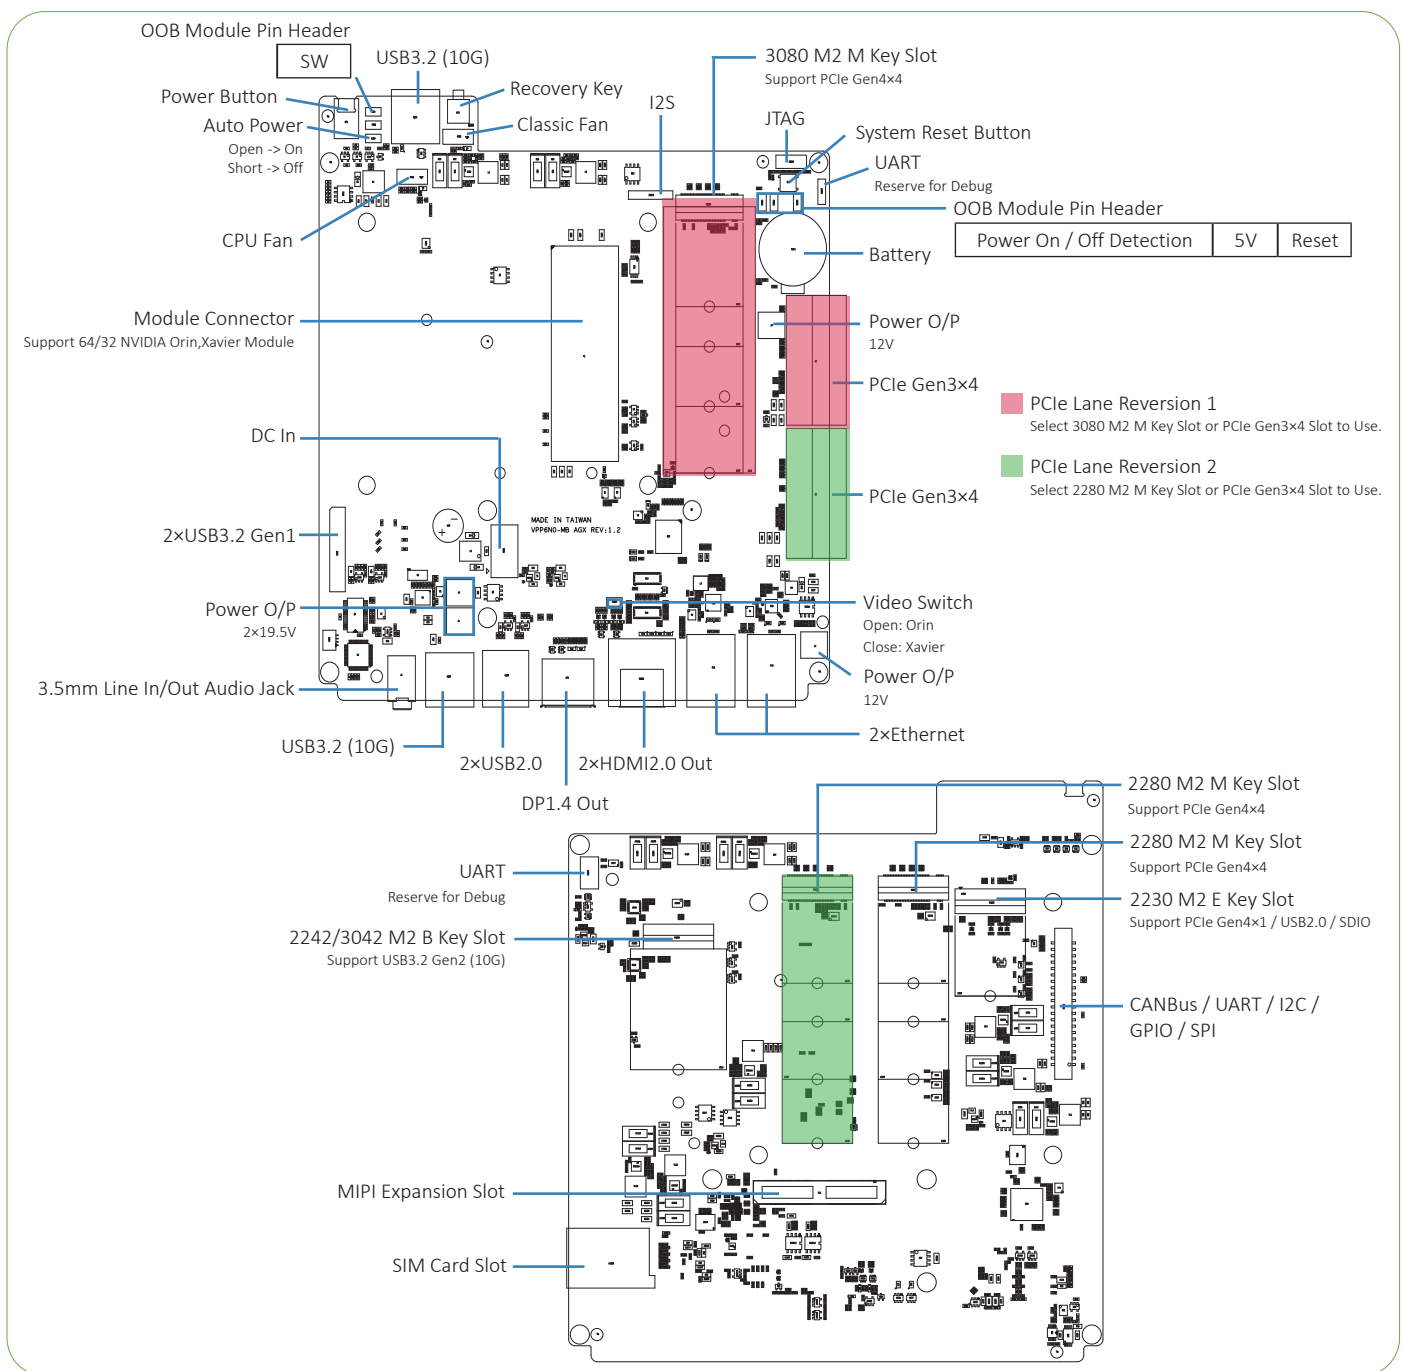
OOB Module Pin Header

SW

USB3.2 (10G)

Recovery Key

Power Button

Auto Power

Open -> On
Short -> Off

Classic Fan

I2S

3080 M2 M Key Slot
Support PCIe Gen4×4

JTAG

System Reset Button

UART
Reserve for Debug

OOB Module Pin Header

| Power On / Off Detection | 5V | Reset |
|---|---|---|

CPU Fan

Battery

Module Connector
Support 64/32 NVIDIA Orin,Xavier Module

Power O/P
12V

PCIe Gen3×4

PCIe Lane Reversion 1
Select 3080 M2 M Key Slot or PCIe Gen3×4 Slot to Use.

PCIe Lane Reversion 2
Select 2280 M2 M Key Slot or PCIe Gen3×4 Slot to Use.

DC In

PCIe Gen3×4

MADE IN TAIWAN
VPP6N0-MB AGX REV:1.2

2×USB3.2 Gen1

Power O/P
2×19.5V

Video Switch
Open: Orin
Close: Xavier

Power O/P
12V

3.5mm Line In/Out Audio Jack

2×Ethernet

USB3.2 (10G)

2×USB2.0

2×HDMI2.0 Out

DP1.4 Out

2280 M2 M Key Slot
Support PCIe Gen4×4

2280 M2 M Key Slot
Support PCIe Gen4×4

UART
Reserve for Debug

2230 M2 E Key Slot
Support PCIe Gen4×1 / USB2.0 / SDIO

2242/3042 M2 B Key Slot
Support USB3.2 Gen2 (10G)

CANBus / UART / I2C / GPIO / SPI

MIPI Expansion Slot

SIM Card Slot